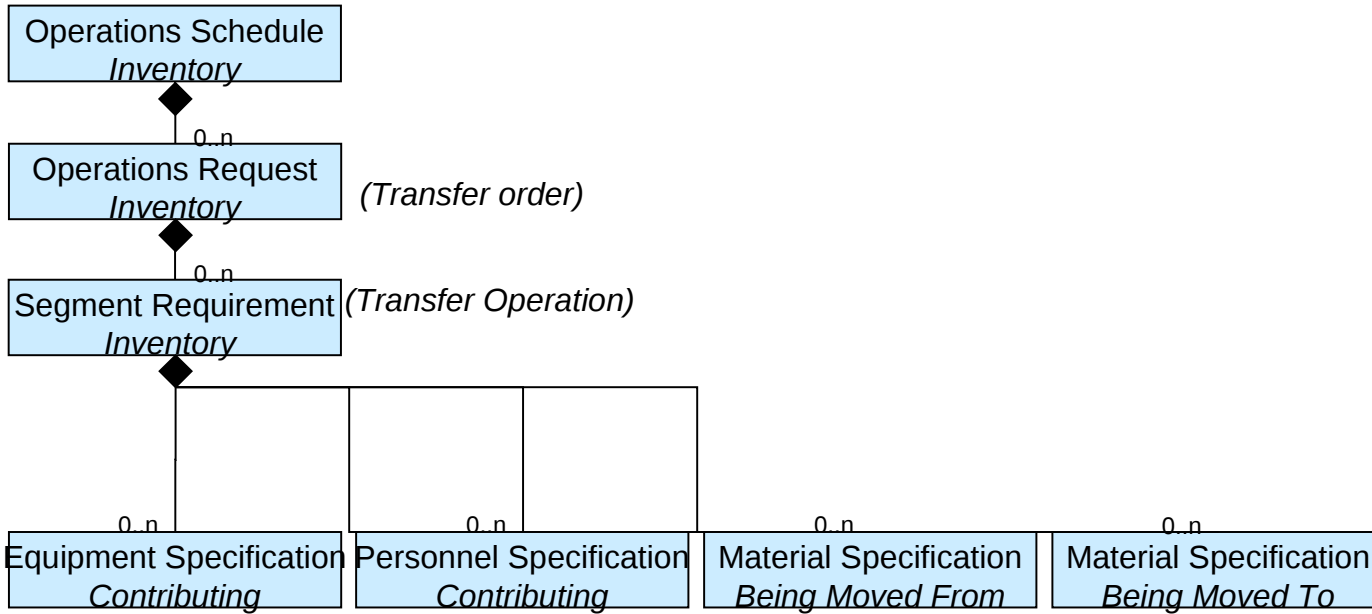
Operations Schedule
*Inventory*

0..n

Operations Request
*Inventory*

*(Transfer order)*

0..n

Segment Requirement
*Inventory*

*(Transfer Operation)*

0..n
Equipment Specification
*Contributing*

0..n
Personnel Specification
*Contributing*

0..n
Material Specification
*Being Moved From*

0..n
Material Specification
*Being Moved To*